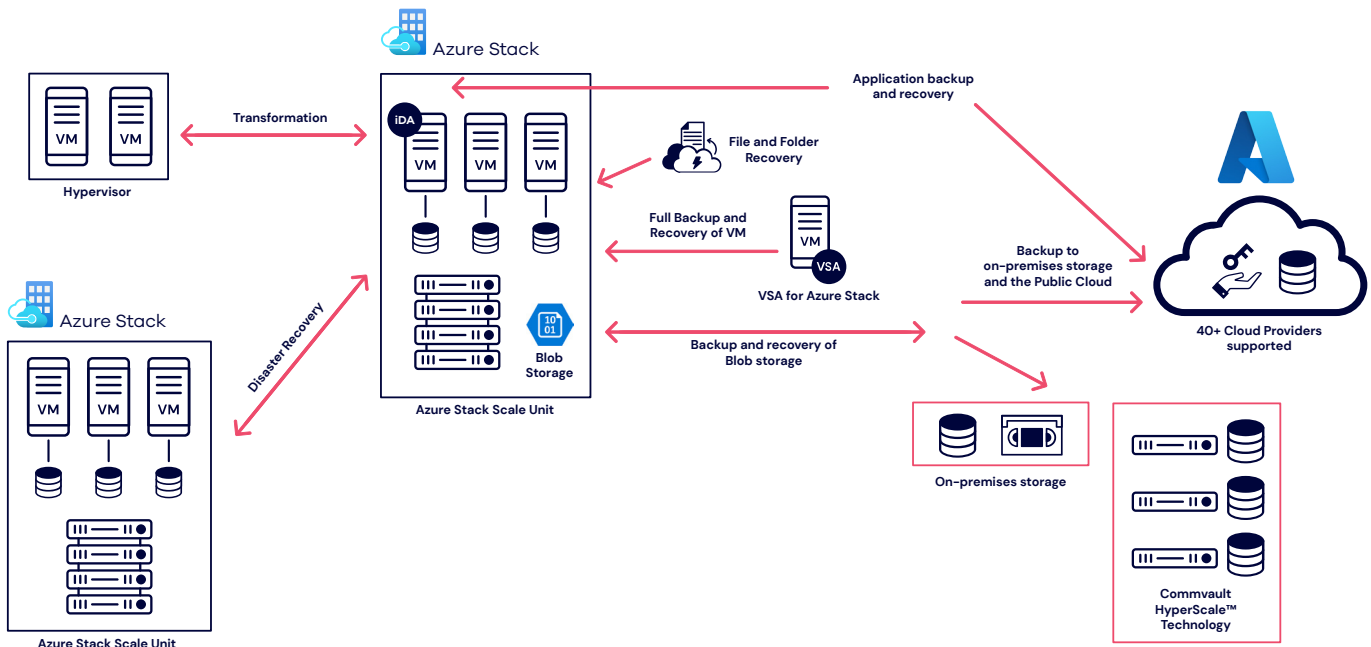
Azure Stack

VM VM

Hypervisor

Transformation

iDA

VM VM VM

10
01

Blob Storage

Azure Stack Scale Unit

Application backup and recovery

File and Folder Recovery

Full Backup and Recovery of VM

VM

VSA

VSA for Azure Stack

Backup to on-premises storage and the Public Cloud

40+ Cloud Providers supported

Backup and recovery of Blob storage

Disaster Recovery

Azure Stack

VM VM VM

Azure Stack Scale Unit

On-premises storage

Commvault HyperScale™ Technology